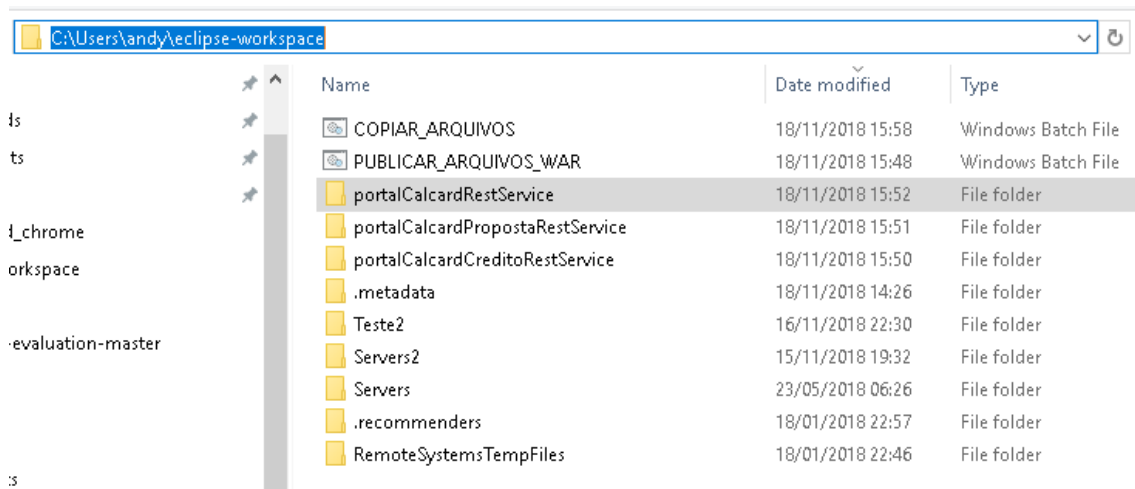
C:\Users\andy\eclipse-workspace

ds
ts
d_chrome
orkspace
-evaluation-master
:s

| Name | Date modified | Type |
|---|---|---|
| COPIAR_ARQUIVOS | 18/11/2018 15:58 | Windows Batch File |
| PUBLICAR_ARQUIVOS_WAR | 18/11/2018 15:48 | Windows Batch File |
| portalCalcardRestService | 18/11/2018 15:52 | File folder |
| portalCalcardPropostaRestService | 18/11/2018 15:51 | File folder |
| portalCalcardCreditoRestService | 18/11/2018 15:50 | File folder |
| .metadata | 18/11/2018 14:26 | File folder |
| Teste2 | 16/11/2018 22:30 | File folder |
| Servers2 | 15/11/2018 19:32 | File folder |
| Servers | 23/05/2018 06:26 | File folder |
| .recommenders | 18/01/2018 22:57 | File folder |
| RemoteSystemsTempFiles | 18/01/2018 22:46 | File folder |